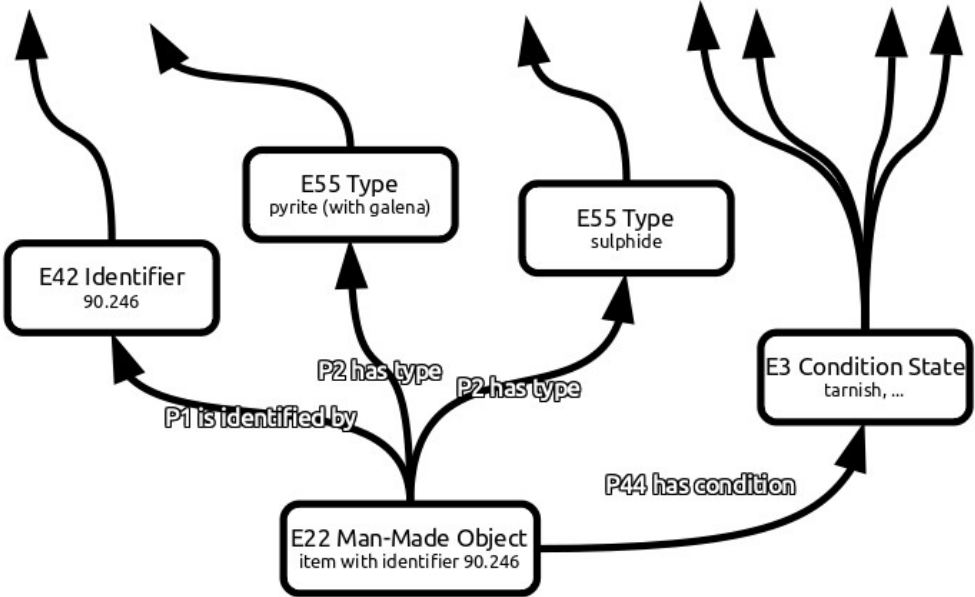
E55 Type
pyrite (with galena)

E55 Type
sulphide

E42 Identifier
90.246

E3 Condition State
tarnish, ...

P2 has type

P2 has type

P1 is identified by

P44 has condition

E22 Man-Made Object
item with identifier 90.246